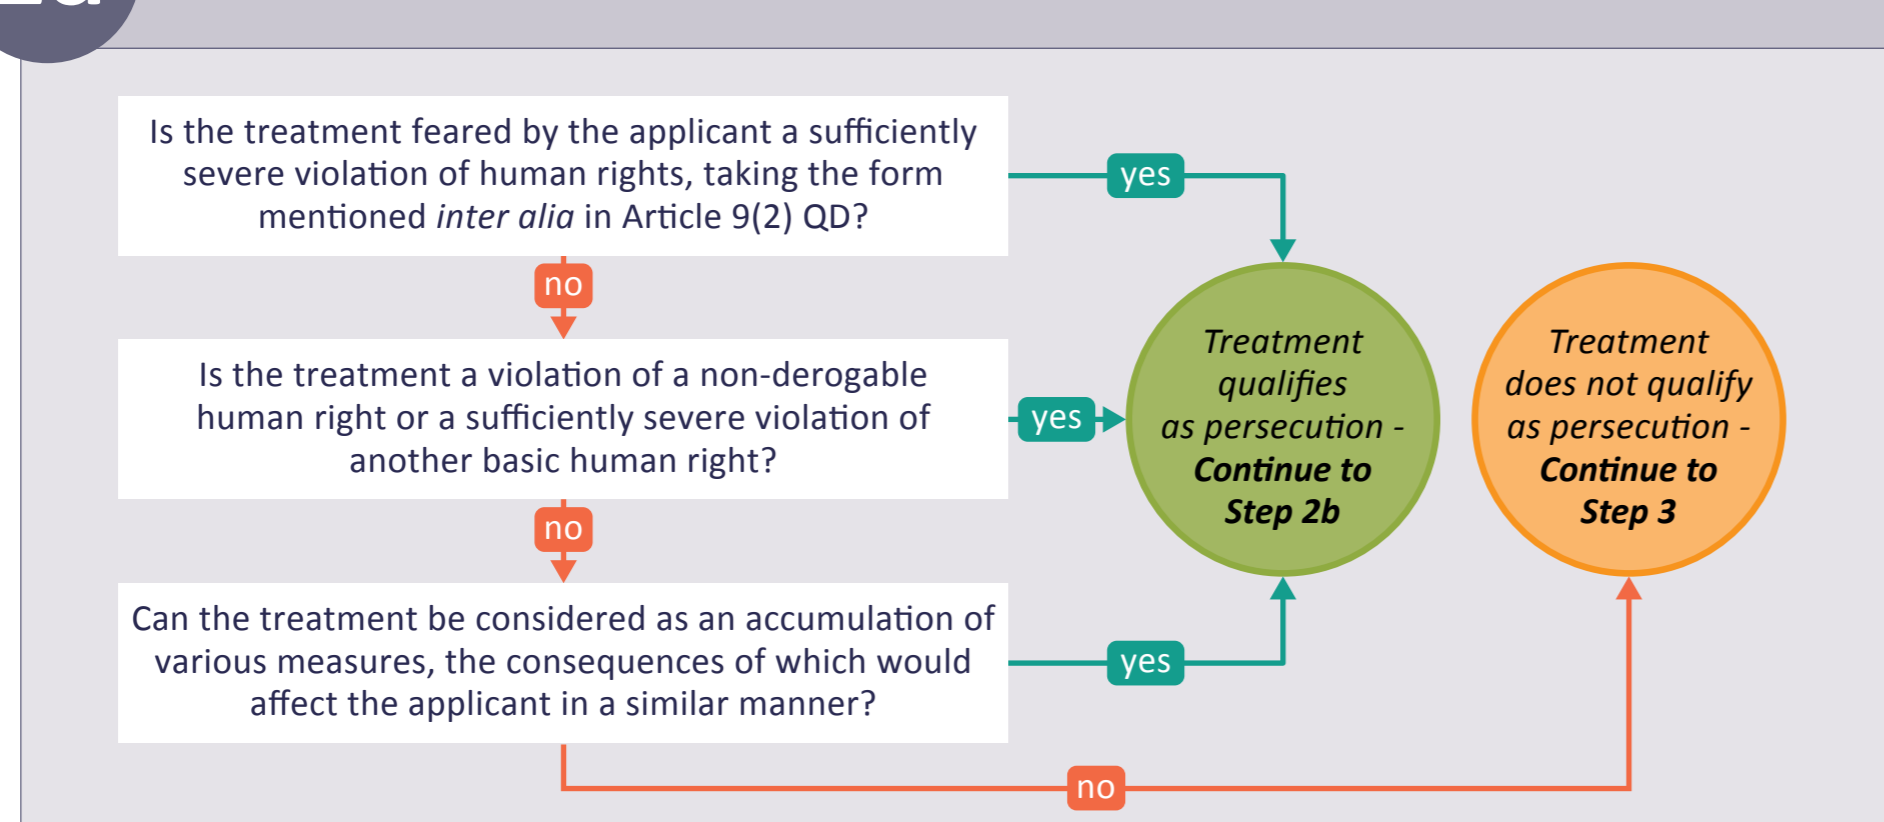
Is the treatment feared by the applicant a sufficiently severe violation of human rights, taking the form mentioned *inter alia* in Article 9(2) QD?

yes

no

Is the treatment a violation of a non-derogable human right or a sufficiently severe violation of another basic human right?

yes

no

Can the treatment be considered as an accumulation of various measures, the consequences of which would affect the applicant in a similar manner?

yes

no

Treatment qualifies as persecution - **Continue to Step 2b**

Treatment does not qualify as persecution - **Continue to Step 3**